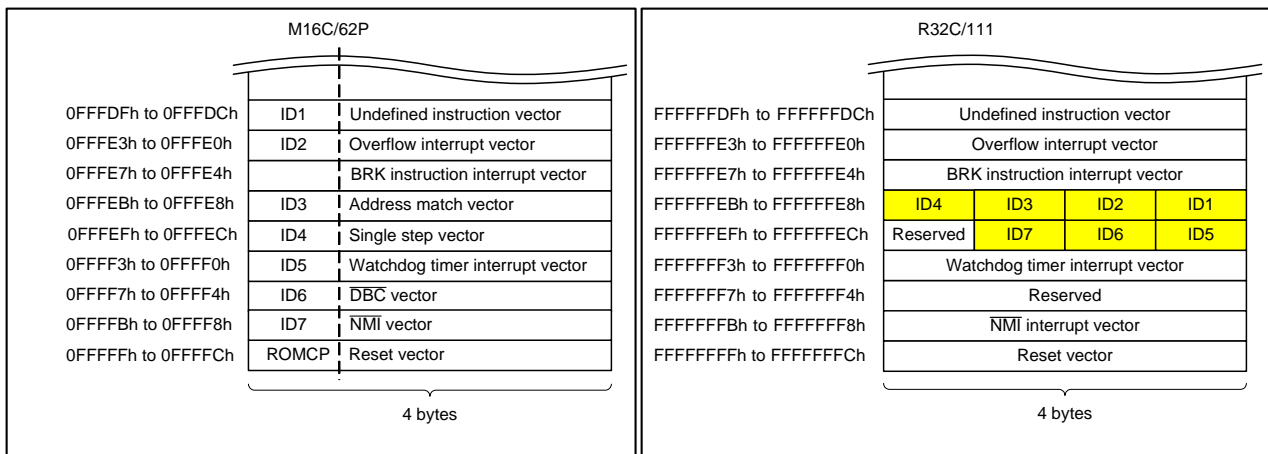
M16C/62P

| | | |
|---|---|---|
| 0FFFDFh to 0FFFDCh | ID1 | Undefined instruction vector |
| 0FFFE3h to 0FFFE0h | ID2 | Overflow interrupt vector |
| 0FFFE7h to 0FFFE4h | | BRK instruction interrupt vector |
| 0FFFEBh to 0FFFE8h | ID3 | Address match vector |
| 0FFFEFh to 0FFFECh | ID4 | Single step vector |
| 0FFFF3h to 0FFFF0h | ID5 | Watchdog timer interrupt vector |
| 0FFFF7h to 0FFFF4h | ID6 | $\overline{\text{DBC}}$ vector |
| 0FFFFBh to 0FFFF8h | ID7 | $\overline{\text{NMI}}$ vector |
| 0FFFFFh to 0FFFFCh | ROMCP | Reset vector |

4 bytes

R32C/111

| | | | | |
|---|---|---|---|---|
| FFFFFFDFh to FFFFFFDCh | Undefined instruction vector | | | |
| FFFFFFE3h to FFFFFFE0h | Overflow interrupt vector | | | |
| FFFFFFE7h to FFFFFFE4h | BRK instruction interrupt vector | | | |
| FFFFFFEBh to FFFFFFE8h | ID4 | ID3 | ID2 | ID1 |
| FFFFFFEFh to FFFFFFECh | Reserved | ID7 | ID6 | ID5 |
| FFFFFFF3h to FFFFFFF0h | Watchdog timer interrupt vector | | | |
| FFFFFFF7h to FFFFFFF4h | Reserved | | | |
| FFFFFFFBh to FFFFFFF8h | $\overline{\text{NMI}}$ interrupt vector | | | |
| FFFFFFFFh to FFFFFFFCh | Reset vector | | | |

4 bytes